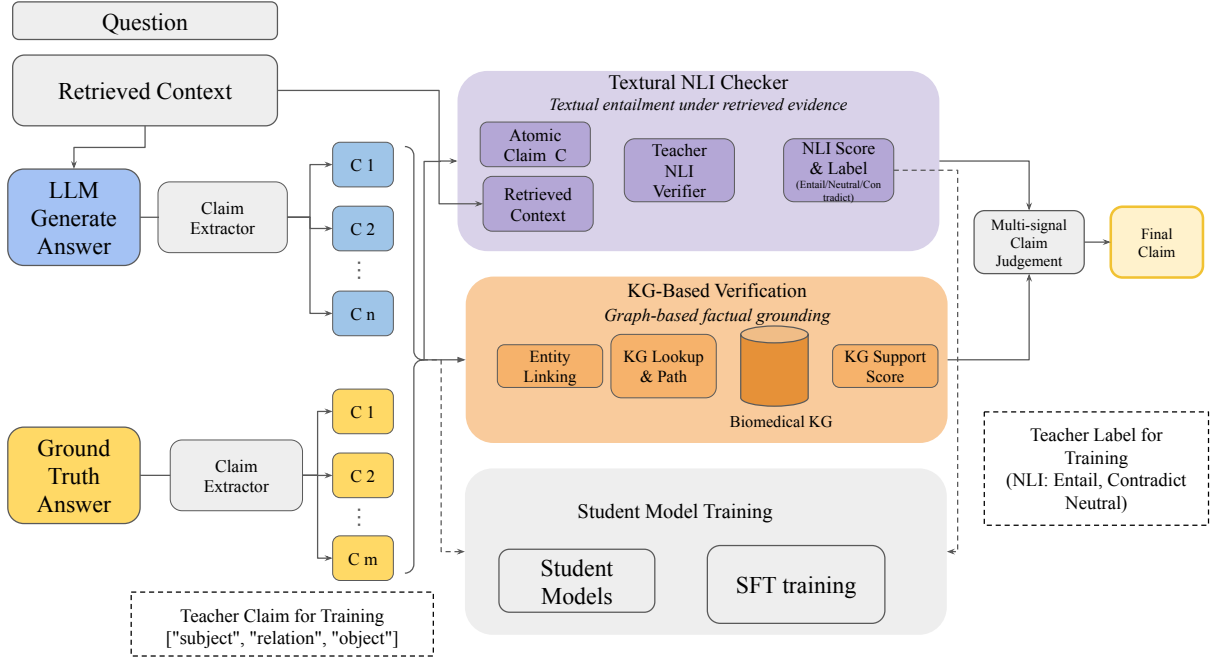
Question

Retrieved Context

LLM Generate Answer

Claim Extractor

C 1

C 2

⋮

C n

Ground Truth Answer

Claim Extractor

C 1

C 2

⋮

C m

Teacher Claim for Training
["subject", "relation", "object"]

Textural NLI Checker
Textual entailment under retrieved evidence

Atomic Claim C

Retrieved Context

Teacher NLI Verifier

NLI Score & Label
(Entail/Neutral/Contradict)

KG-Based Verification
Graph-based factual grounding

Entity Linking

KG Lookup & Path

Biomedical KG

KG Support Score

Student Model Training

Student Models

SFT training

Multi-signal Claim Judgement

Final Claim

Teacher Label for Training
(NLI: Entail, Contradict Neutral)